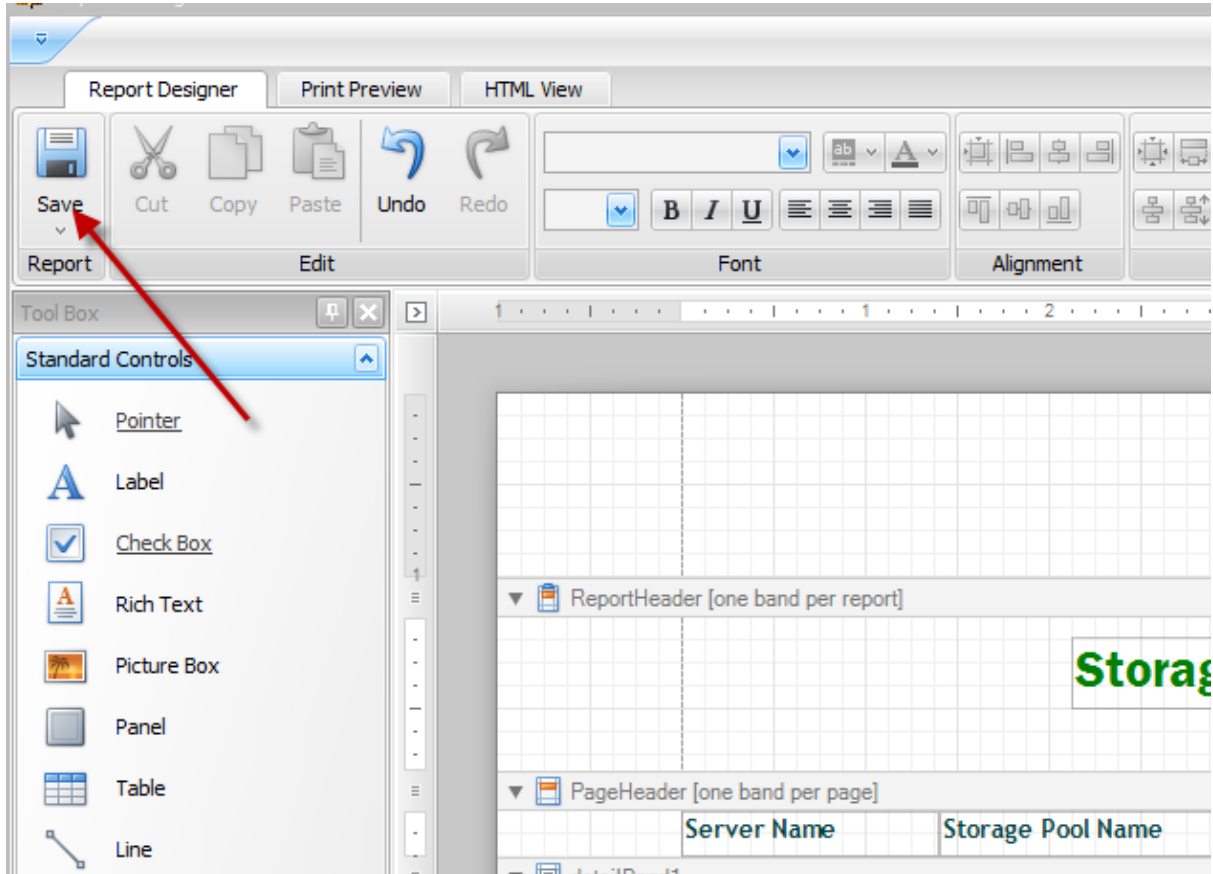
Report Designer
Print Preview
HTML View

Save
Cut
Copy
Paste
Undo
Redo
Report
Edit
Font
Alignment

B I U

Tool Box
Standard Controls
Pointer
Label
Check Box
Rich Text
Picture Box
Panel
Table
Line

1 1 2

ReportHeader [one band per report]
Storag
PageHeader [one band per page]
Server Name
Storage Pool Name